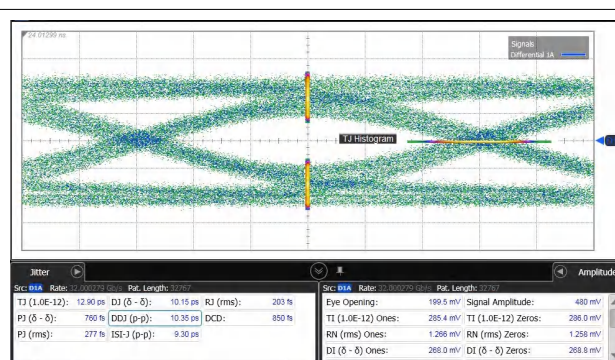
24.01299 ns

Signals
Differential 1A

TJ Histogram

Jitter

Src: D1A Rate: 32.000279 Gb/s Pat. Length: 32767

| | | | | | |
|---|---|---|---|---|---|
| TJ (1.0E-12): | 12.90 ps | DJ (δ - δ): | 10.15 ps | RJ (rms): | 203 fs |
| PJ (δ - δ): | 760 fs | DDJ (p-p): | 10.35 ps | DCD: | 850 fs |
| PJ (rms): | 277 fs | ISI-J (p-p): | 9.30 ps | | |

Amplitude

Src: D1A Rate: 32.000279 Gb/s Pat. Length: 32767

| | | | |
|---|---|---|---|
| Eye Opening: | 199.5 mV | Signal Amplitude: | 480 mV |
| TI (1.0E-12) Ones: | 285.4 mV | TI (1.0E-12) Zeros: | 286.0 mV |
| RN (rms) Ones: | 1.266 mV | RN (rms) Zeros: | 1.258 mV |
| DI (δ - δ) Ones: | 268.0 mV | DI (δ - δ) Zeros: | 268.8 mV |